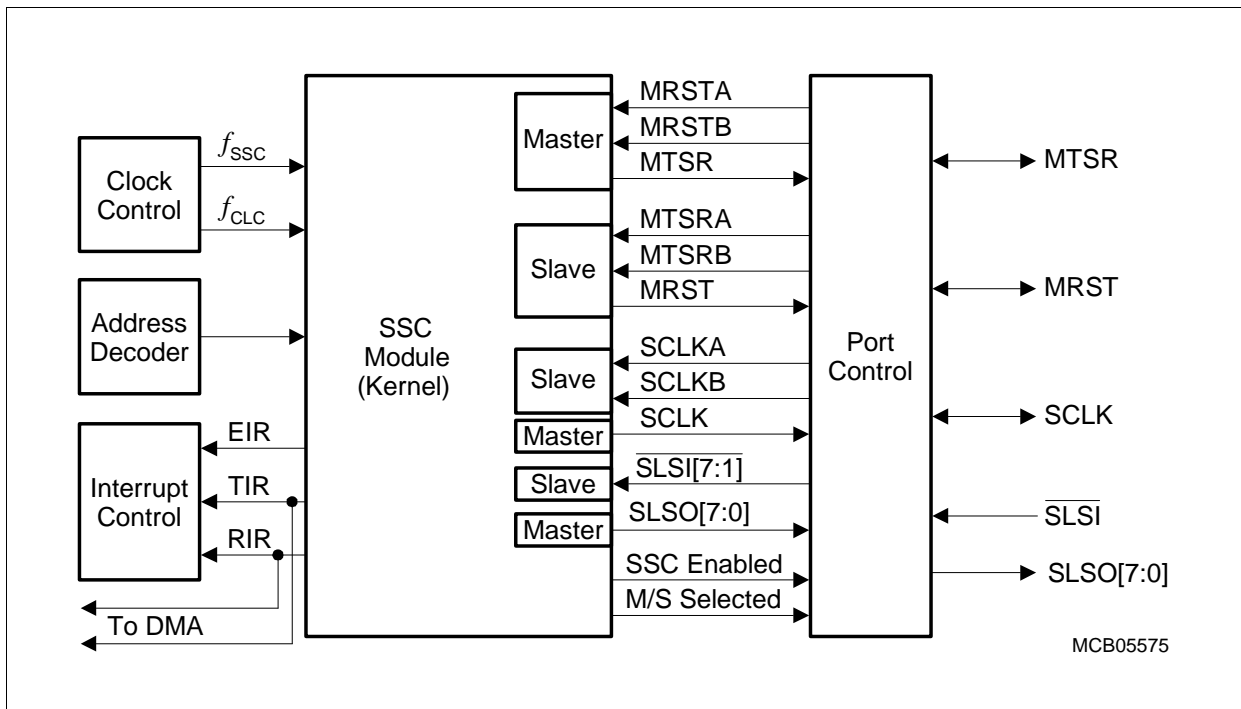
Clock Control
$f_{SSC}$
$f_{CLC}$
Address Decoder
Interrupt Control
EIR
TIR
RIR
To DMA
SSC Module (Kernel)
Master
Slave
Slave
Master
Slave
Master
MRSTA
MRSTB
MTSR
MTSRA
MTSRB
MRST
SCLKA
SCLKB
SCLK
$\overline{SLSI}$[7:1]
SLSO[7:0]
SSC Enabled
M/S Selected
Port Control
MTSR
MRST
SCLK
$\overline{SLSI}$
SLSO[7:0]
MCB05575